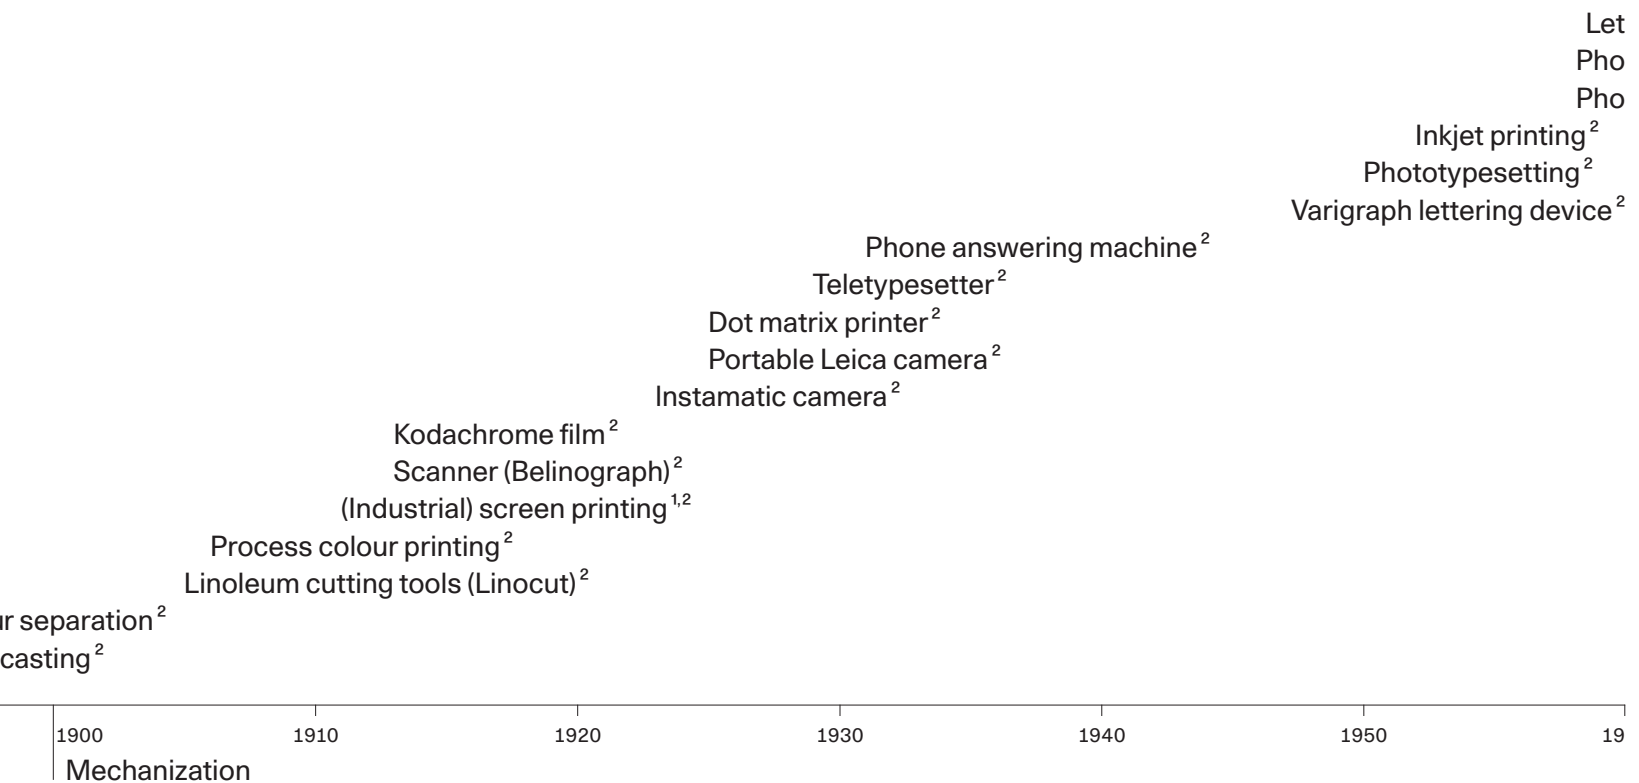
Let
Pho
Pho
Inkjet printing$^{2}$
Phototypesetting$^{2}$
Varigraph lettering device$^{2}$
Phone answering machine$^{2}$
Teletypesetter$^{2}$
Dot matrix printer$^{2}$
Portable Leica camera$^{2}$
Instamatic camera$^{2}$
Kodachrome film$^{2}$
Scanner (Belinograph)$^{2}$
(Industrial) screen printing$^{1,2}$
Process colour printing$^{2}$
Linoleum cutting tools (Linocut)$^{2}$
r separation$^{2}$
casting$^{2}$

1900 1910 1920 1930 1940 1950 19
Mechanization